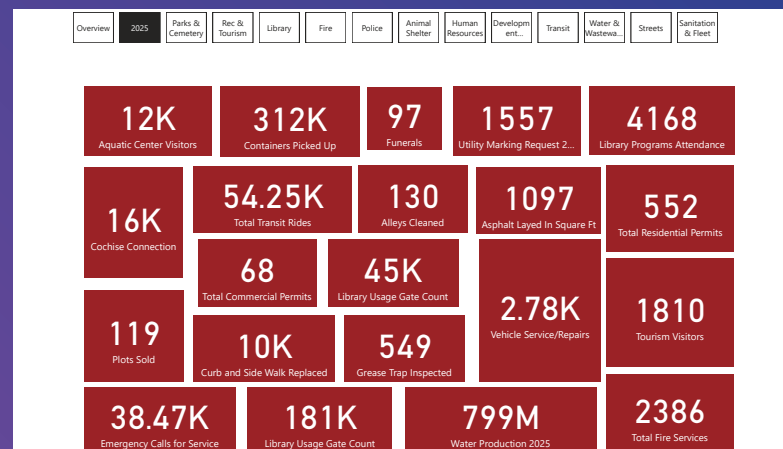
Overview
2025
Parks & Cemetery
Rec & Tourism
Library
Fire
Police
Animal Shelter
Human Resources
Developm ent...
Transit
Water & Wastewa...
Streets
Sanitation & Fleet

12K
Aquatic Center Visitors

312K
Containers Picked Up

97
Funerals

1557
Utility Marking Request 2...

4168
Library Programs Attendance

16K
Cochise Connection

54.25K
Total Transit Rides

130
Alleys Cleaned

1097
Asphalt Layed In Square Ft

552
Total Residential Permits

68
Total Commercial Permits

45K
Library Usage Gate Count

2.78K
Vehicle Service/Repairs

1810
Tourism Visitors

119
Plots Sold

10K
Curb and Side Walk Replaced

549
Grease Trap Inspected

38.47K
Emergency Calls for Service

181K
Library Usage Gate Count

799M
Water Production 2025

2386
Total Fire Services